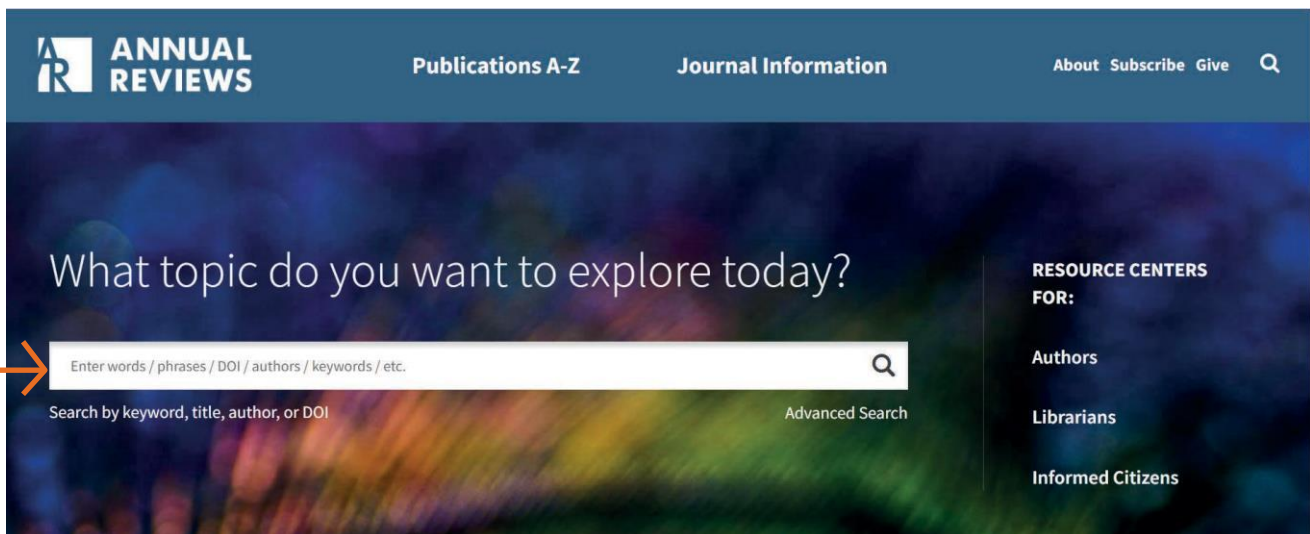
AR ANNUAL REVIEWS

Publications A-Z

Journal Information

About Subscribe Give

What topic do you want to explore today?

Enter words / phrases / DOI / authors / keywords / etc.

Search by keyword, title, author, or DOI

Advanced Search

RESOURCE CENTERS FOR:

Authors

Librarians

Informed Citizens